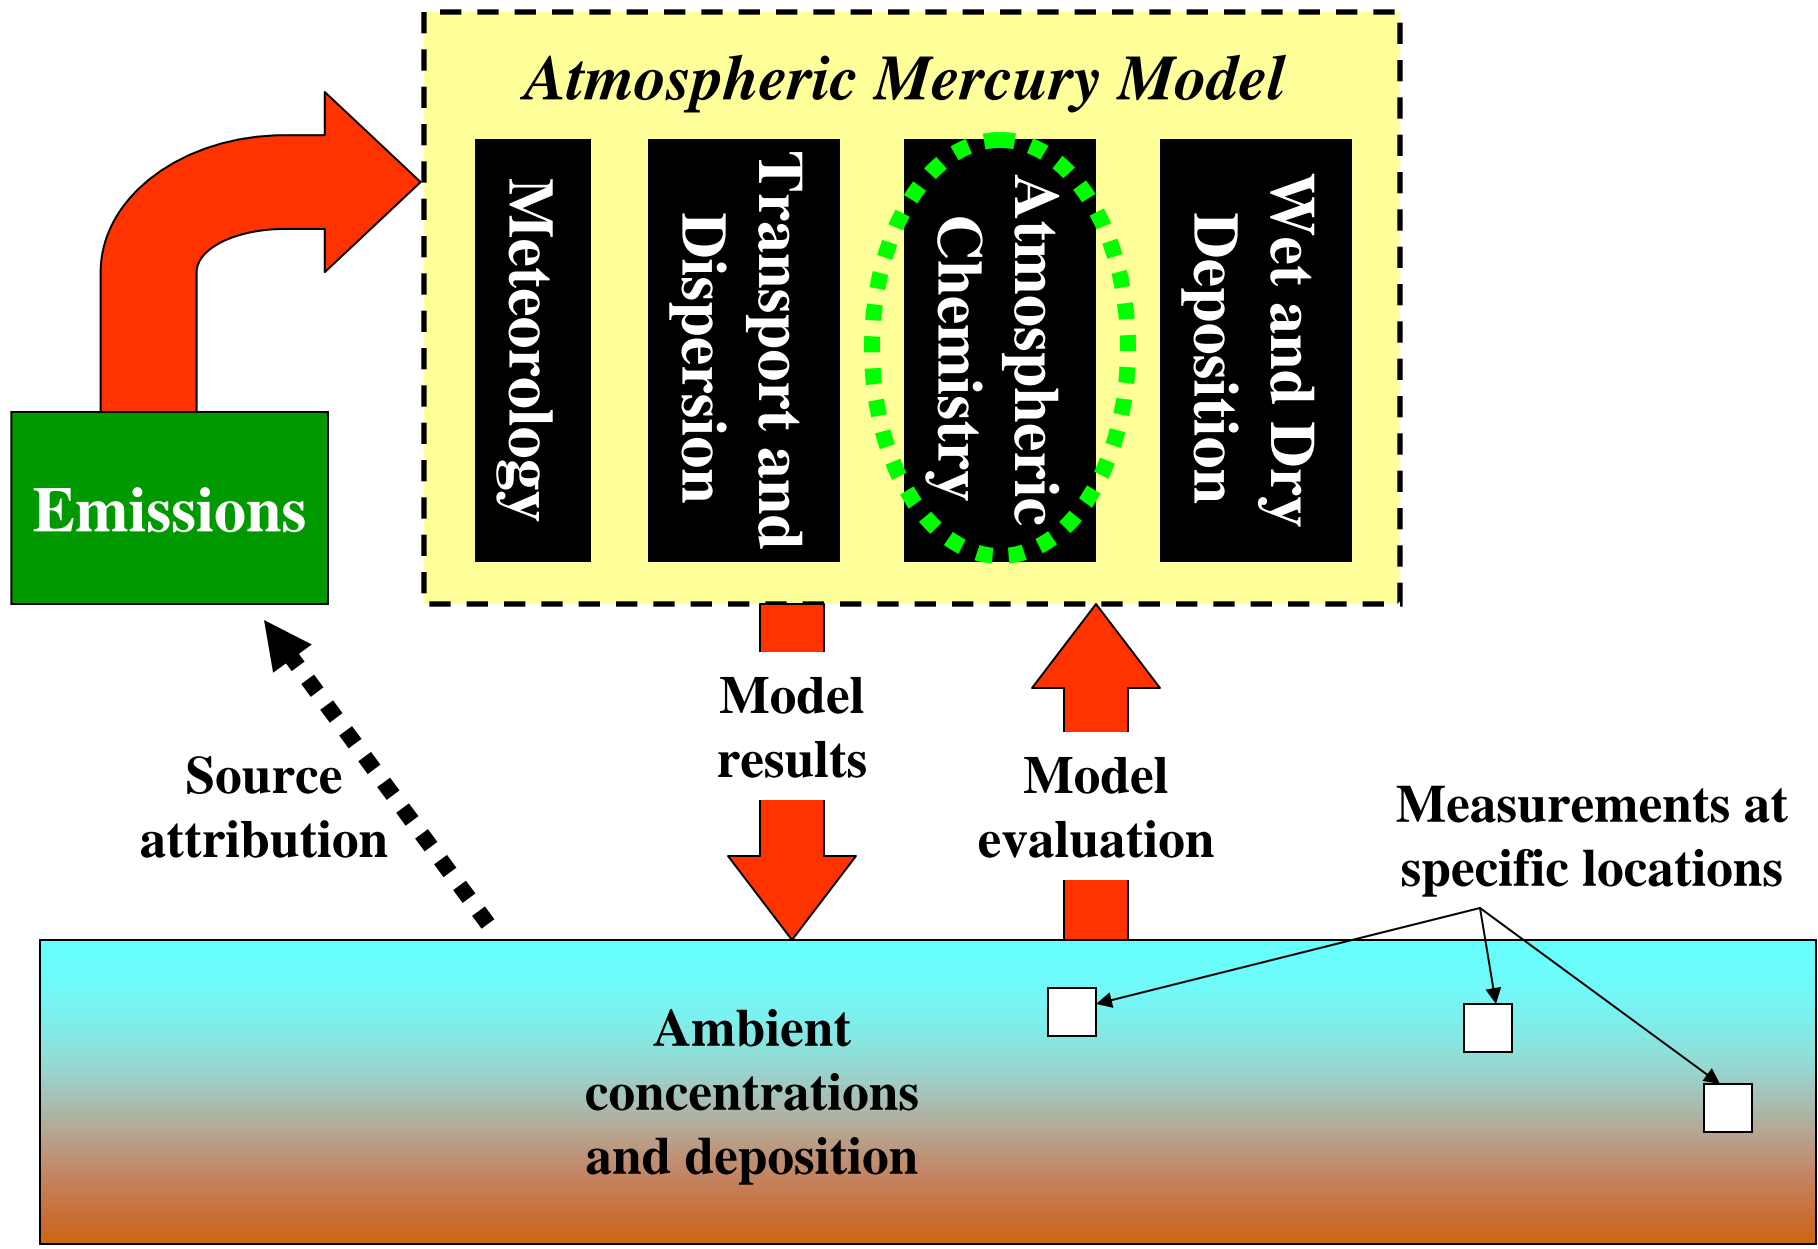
Atmospheric Mercury Model

Meteorology

Transport and Dispersion

Atmospheric Chemistry

Wet and Dry Deposition

Emissions

Model results

Model evaluation

Source attribution

Measurements at specific locations

Ambient concentrations and deposition